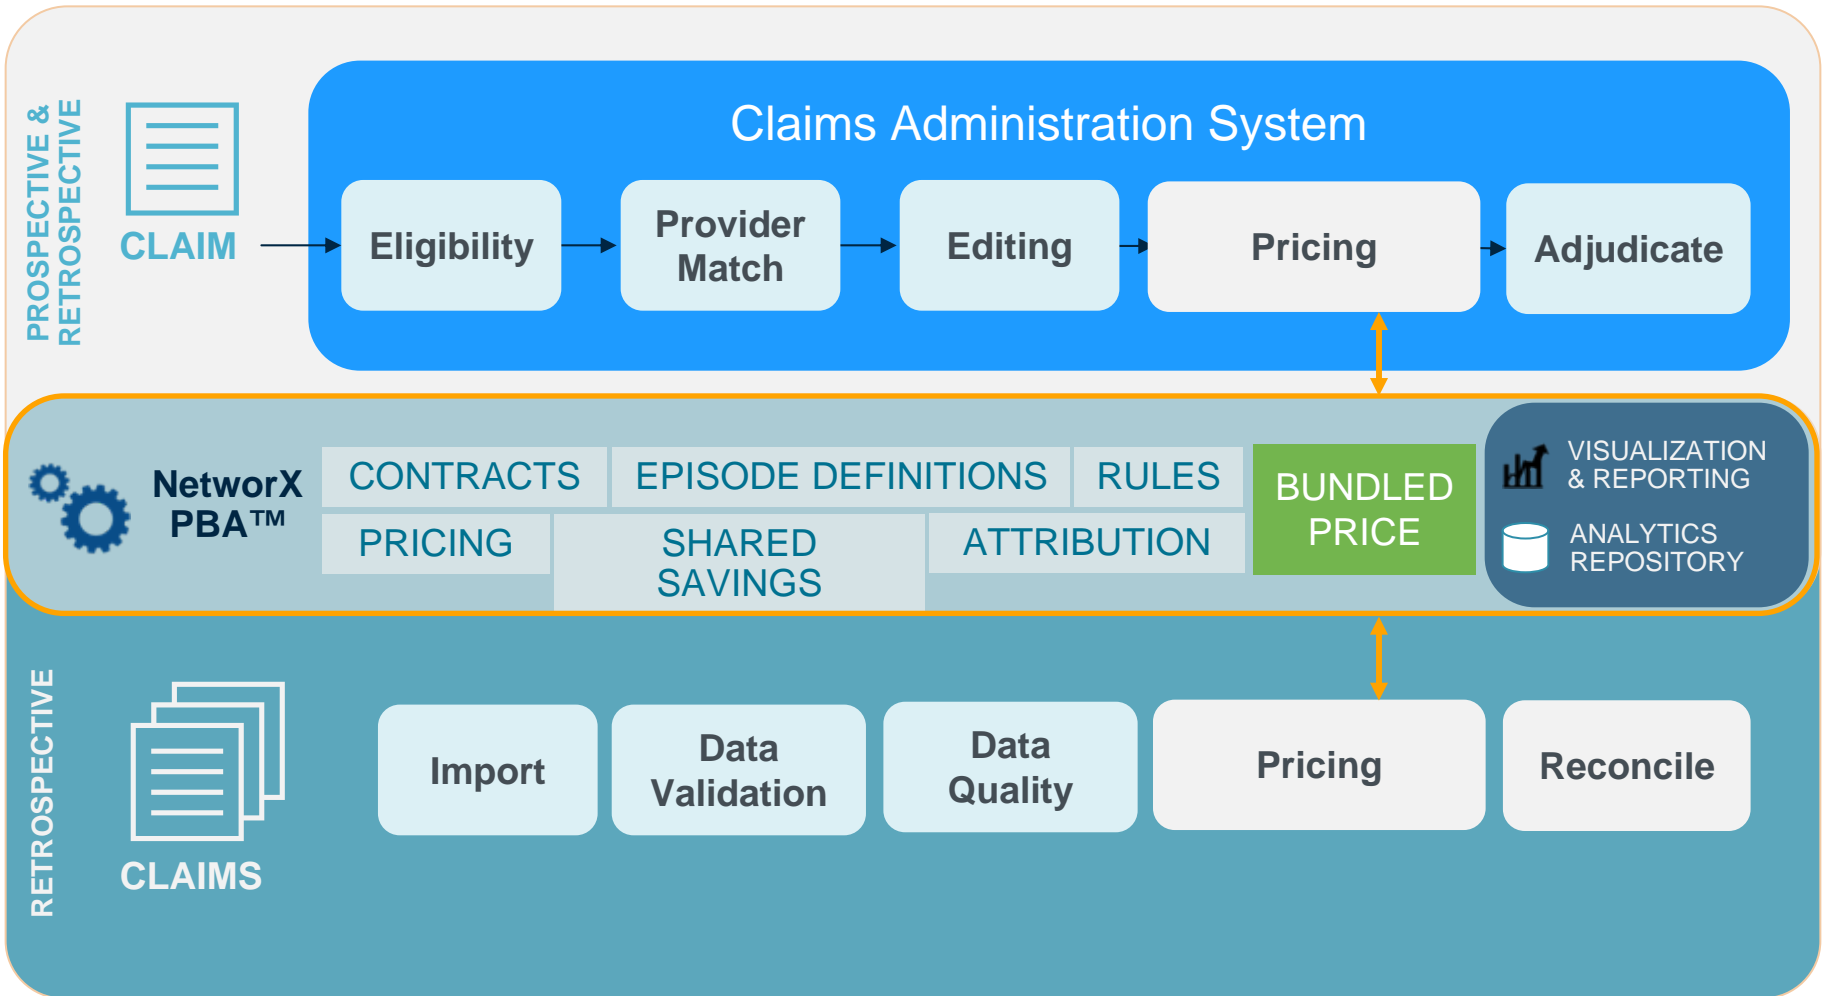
PROSPECTIVE & RETROSPECTIVE

CLAIM

Claims Administration System

Eligibility

Provider Match

Editing

Pricing

Adjudicate

NetworX PBA™

CONTRACTS

EPISODE DEFINITIONS

RULES

PRICING

SHARED SAVINGS

ATTRIBUTION

BUNDLED PRICE

VISUALIZATION & REPORTING

ANALYTICS REPOSITORY

RETROSPECTIVE

CLAIMS

Import

Data Validation

Data Quality

Pricing

Reconcile